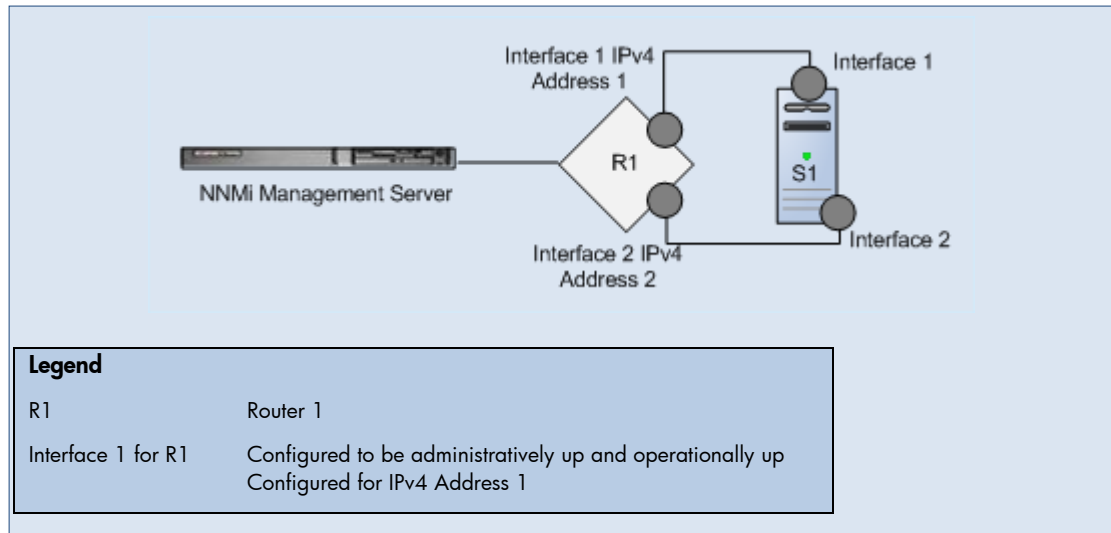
Interface 1 IPv4 Address 1

Interface 1

R1

S1

NNMi Management Server

Interface 2 IPv4 Address 2

Interface 2

| Legend | |
|---|---|
| R1 | Router 1 |
| Interface 1 for R1 | Configured to be administratively up and operationally up<br>Configured for IPv4 Address 1 |